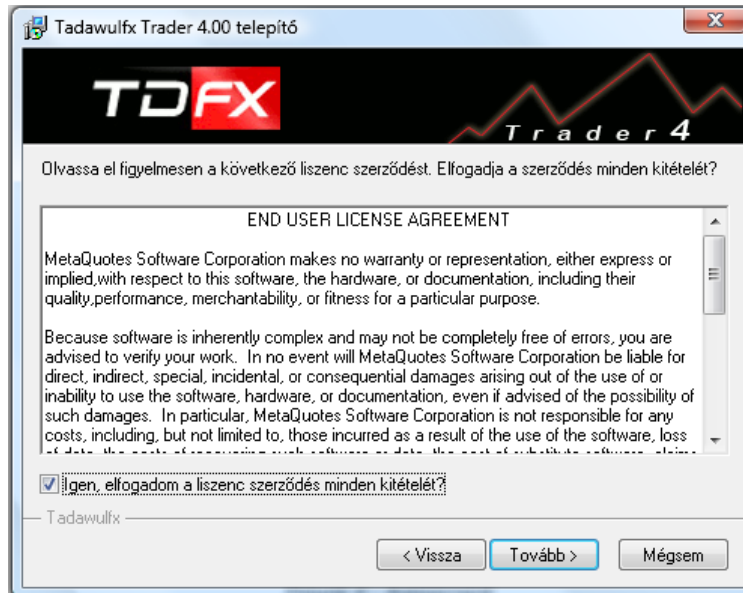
Tadawulfx Trader 4.00 telepítő

TDFX

Trader 4

Olvassa el figyelmesen a következő liszenc szerződést. Elfogadja a szerződés minden kitételét?

END USER LICENSE AGREEMENT

MetaQuotes Software Corporation makes no warranty or representation, either express or implied,with respect to this software, the hardware, or documentation, including their quality,performance, merchantability, or fitness for a particular purpose.

Because software is inherently complex and may not be completely free of errors, you are advised to verify your work. In no event will MetaQuotes Software Corporation be liable for direct, indirect, special, incidental, or consequential damages arising out of the use of or inability to use the software, hardware, or documentation, even if advised of the possibility of such damages. In particular, MetaQuotes Software Corporation is not responsible for any costs, including, but not limited to, those incurred as a result of the use of the software, loss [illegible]

Igen, elfogadom a liszenc szerződés minden kitételét?

Tadawulfx

< Vissza

Tovább >

Mégsem